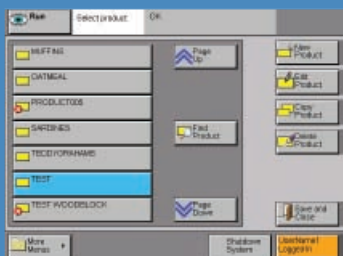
Run
Select product:
OK
MUFFINS
OATMEAL
PRODUCT005
SARDINES
TECDYORANAME
TEST
TEST WOODBLOCK
Page Up
Find Product
Page Down
New Product
Edit Product
Copy Product
Delete Product
Save and Close
More Menus
Shutdown System
UserName1 Logged in